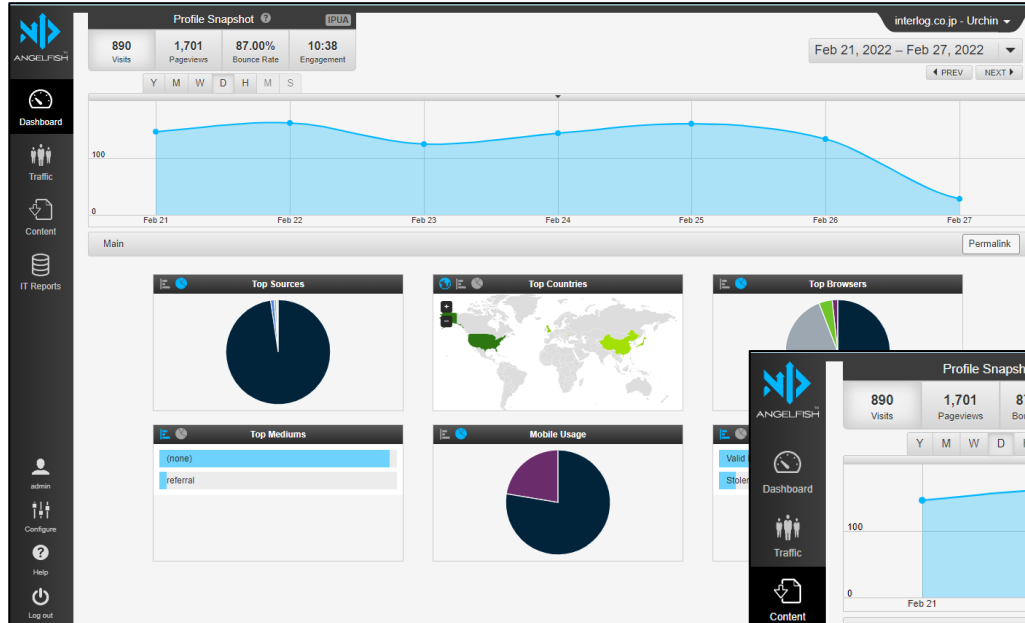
ANGELFISH

Dashboard

Traffic

Content

IT Reports

admin

Configure

Help

Log out

Profile Snapshot ? IPUA

890 Visits | 1,701 Pageviews | 87.00% Bounce Rate | 10:38 Engagement

Y M W D H M S

interlog.co.jp - Urchin

Feb 21, 2022 – Feb 27, 2022

PREV NEXT

100

0

Feb 21 Feb 22 Feb 23 Feb 24 Feb 25 Feb 26 Feb 27

Main

Permalink

Top Sources

Top Countries

Top Browsers

Top Mediums

(none)

referral

Mobile Usage

Valid

Stolen

ANGELFISH

Dashboard

Traffic

Content

Profile Snapsh

890 Visits

1,701 Pageviews

87 Bo

Y M W D

100

0

Feb 21